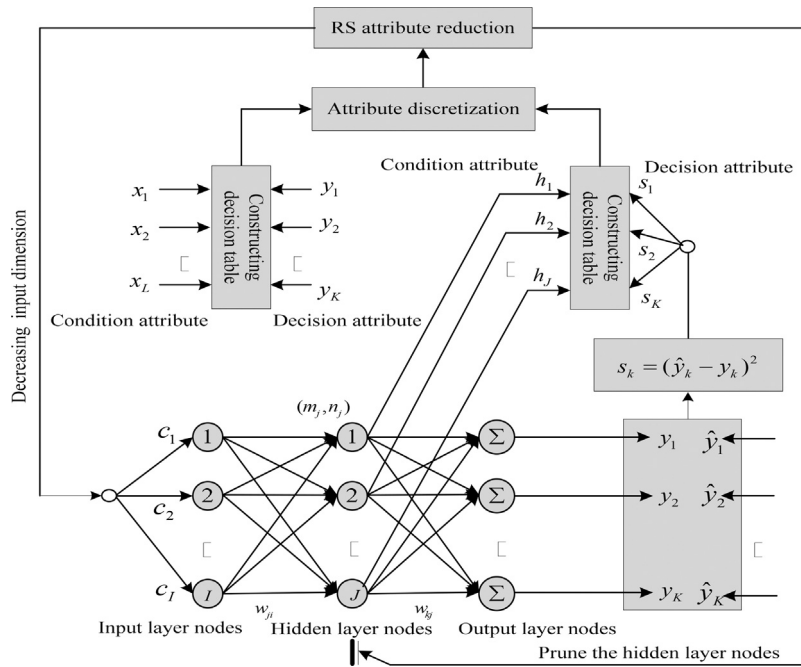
RS attribute reduction

Attribute discretization

Decreasing input dimension

$x_1$
$x_2$
$x_L$

Constructing decision table

$y_1$
$y_2$
$y_K$

Condition attribute

Decision attribute

Condition attribute

$h_1$
$h_2$
$h_J$

Constructing decision table

Decision attribute

$s_1$
$s_2$
$s_K$

$s_k = (\hat{y}_k - y_k)^2$

$(m_j, n_j)$

$c_1$
$c_2$
$c_I$

1
2
$I$

1
2
$J$

$\Sigma$
$\Sigma$
$\Sigma$

$y_1$ $\hat{y}_1$
$y_2$ $\hat{y}_2$
$y_K$ $\hat{y}_K$

$w_{ji}$
$w_{kj}$

Input layer nodes

Hidden layer nodes

Output layer nodes

Prune the hidden layer nodes